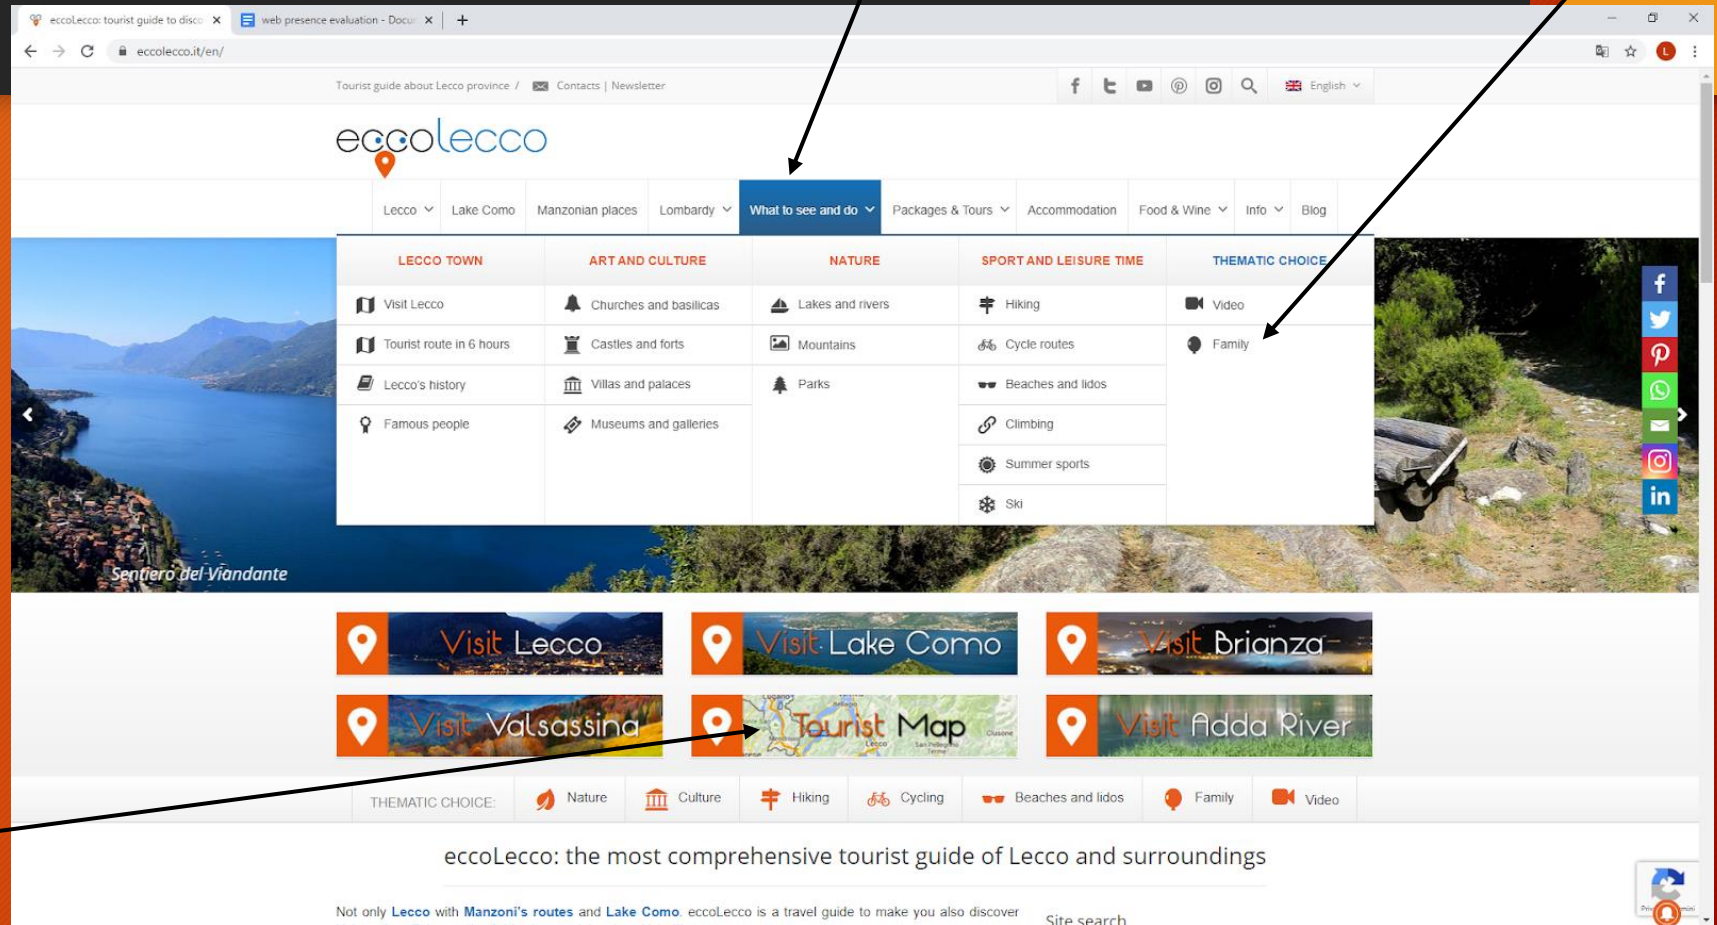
eccoLecco: tourist guide to disco ×
web presence evaluation - Docu ×
+
eccolecco.it/en/

Tourist guide about Lecco province / Contacts | Newsletter
English

eccolecco

Lecco | Lake Como | Manzonian places | Lombardy | What to see and do | Packages & Tours | Accommodation | Food & Wine | Info | Blog

LECCO TOWN
Visit Lecco
Tourist route in 6 hours
Lecco's history
Famous people

ART AND CULTURE
Churches and basilicas
Castles and forts
Villas and palaces
Museums and galleries

NATURE
Lakes and rivers
Mountains
Parks

SPORT AND LEISURE TIME
Hiking
Cycle routes
Beaches and lidos
Climbing
Summer sports
Ski

THEMATIC CHOICE
Video
Family

Sentiero del Viandante

Visit Lecco
Visit Lake Como
Visit Brianza
Visit Valsassina
Tourist Map
Visit Adda River

THEMATIC CHOICE: Nature | Culture | Hiking | Cycling | Beaches and lidos | Family | Video

eccoLecco: the most comprehensive tourist guide of Lecco and surroundings

Not only Lecco with Manzoni's routes and Lake Como, eccoLecco is a travel guide to make you also discover

Site search